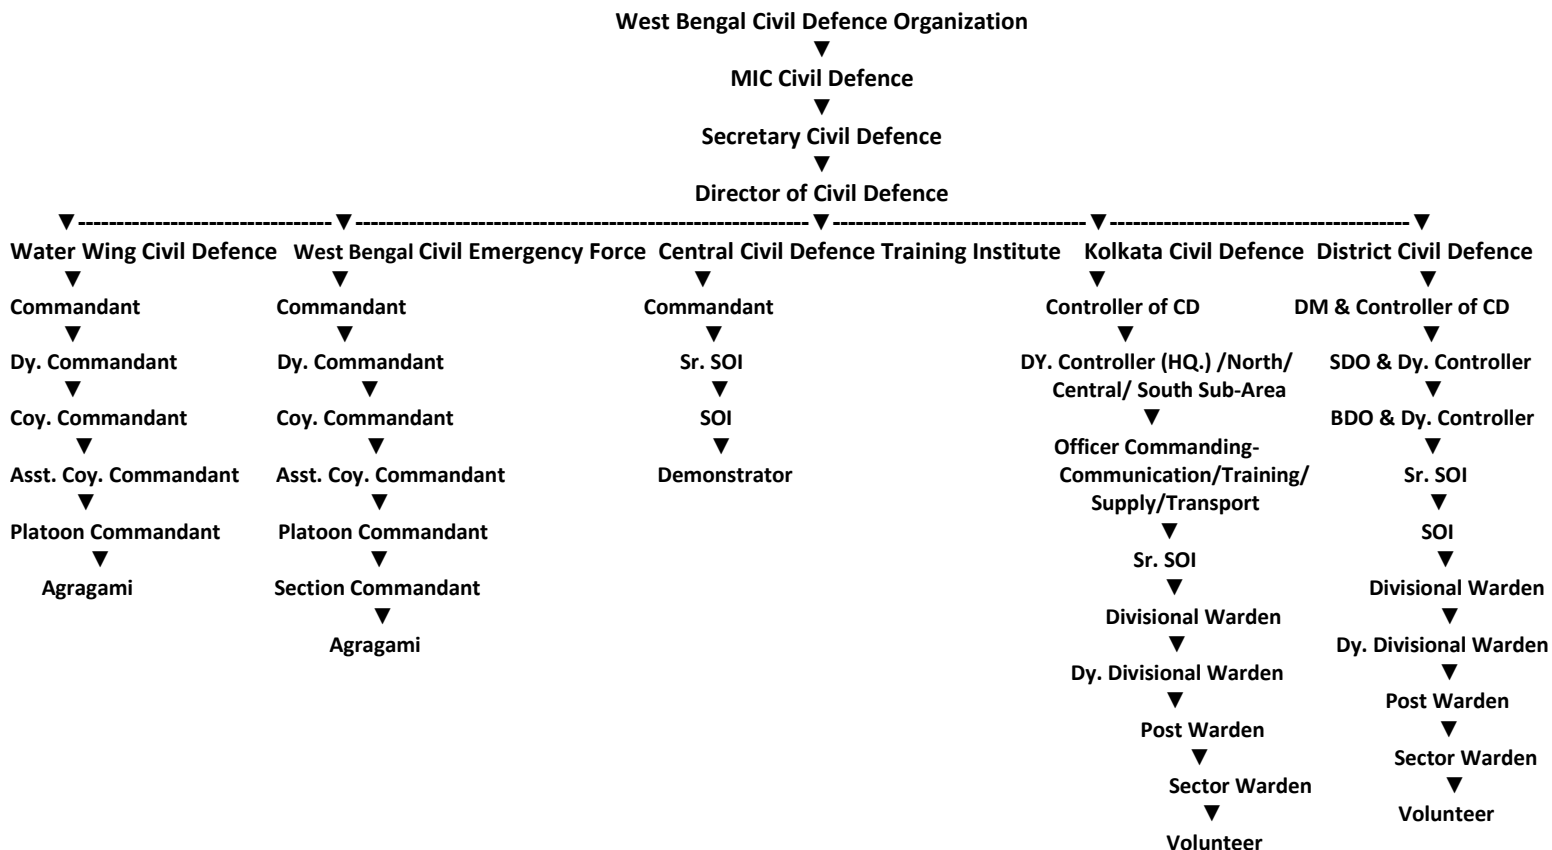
West Bengal Civil Defence Organization
▼
MIC Civil Defence
▼
Secretary Civil Defence
▼
Director of Civil Defence

Water Wing Civil Defence
▼
Commandant
▼
Dy. Commandant
▼
Coy. Commandant
▼
Asst. Coy. Commandant
▼
Platoon Commandant
▼
Agragami

West Bengal Civil Emergency Force
▼
Commandant
▼
Dy. Commandant
▼
Coy. Commandant
▼
Asst. Coy. Commandant
▼
Platoon Commandant
▼
Section Commandant
▼
Agragami

Central Civil Defence Training Institute
▼
Commandant
▼
Sr. SOI
▼
SOI
▼
Demonstrator

Kolkata Civil Defence
▼
Controller of CD
▼
DY. Controller (HQ.) /North/ Central/ South Sub-Area
▼
Officer Commanding- Communication/Training/ Supply/Transport
▼
Sr. SOI
▼
Divisional Warden
▼
Dy. Divisional Warden
▼
Post Warden
▼
Sector Warden
▼
Volunteer

District Civil Defence
▼
DM & Controller of CD
▼
SDO & Dy. Controller
▼
BDO & Dy. Controller
▼
Sr. SOI
▼
SOI
▼
Divisional Warden
▼
Dy. Divisional Warden
▼
Post Warden
▼
Sector Warden
▼
Volunteer